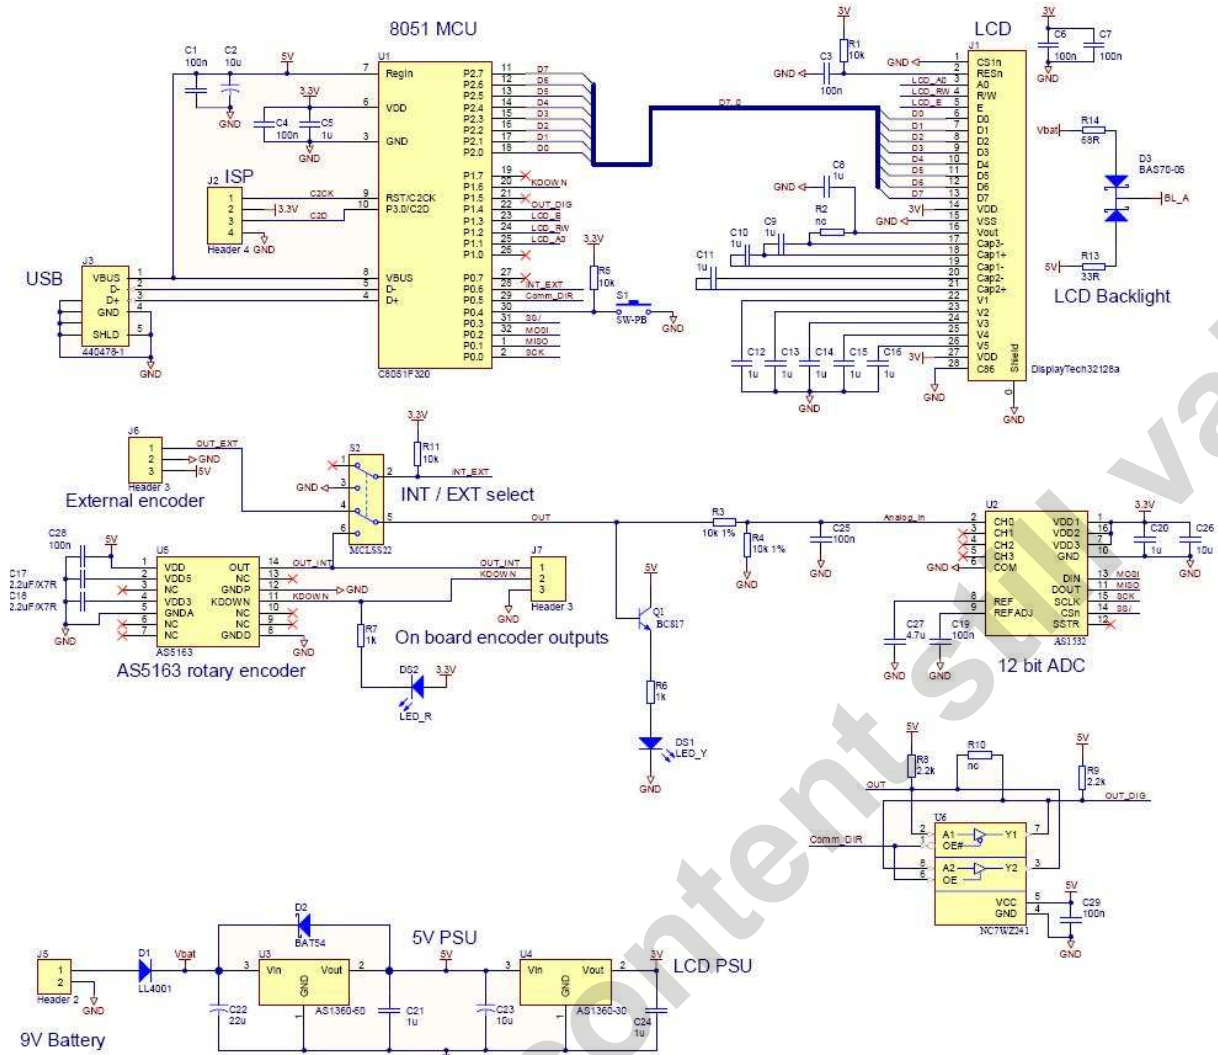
8051 MCU

C1 100n C2 10u 5V 7 U1 Regin 3.3V 6 VDD C4 100n C5 1u GND 3 GND GND

P2.7 11 D7
P2.6 12 D6
P2.5 13 D5
P2.4 14 D4
P2.3 15 D3
P2.2 16 D2
P2.1 17 D1
P2.0 18 D0

J2 ISP
1 2 3 4 Header 4 GND
C2CK 9 RST/C2CK
3.3V C2D 10 P3.0/C2D

P1.7 19
P1.6 20 KDOWN
P1.5 21
P1.4 22 OUT_DIG
P1.3 23 LCD_E
P1.2 24 LCD_RW
P1.1 25 LCD_A0
P1.0 26

USB
J3 VBUS 1 D- 2 D+ 3 GND 4 SHLD 5 440478-1 GND
8 VBUS 5 D- 4 D+

P0.7 27 INT_EXT
P0.6 28 Comm_DIR
P0.5 29
P0.4 30
P0.3 31 SS/
P0.2 32 MOSI
P0.1 1 MISO
P0.0 2 SCK
C8051F320

3.3V R5 10k S1 SW-PB GND

D7..0

LCD
3V R1 10k C3 100n GND GND
3V C6 100n C7 100n GND
J1
1 CS1n
2 RESn
LCD_A0 3 A0
LCD_RW 4 R/W
LCD_E 5 E
D0 6 D0
D1 7 D1
D2 8 D2
D3 9 D3
D4 10 D4
D5 11 D5
D6 12 D6
D7 13 D7
3V 14 VDD
GND 15 VSS
16 Vout
17 Cap3-
18 Cap1+
19 Cap1-
20 Cap2-
21 Cap2+
22 V1
23 V2
24 V3
25 V4
26 V5
3V 27 VDD
28 C86
Shield
0
GND
DisplayTech32128a

GND C8 1u
R2 nc
C10 1u C9 1u
C11 1u
C12 1u C13 1u C14 1u C15 1u C16 1u
GND GND

Vbat R14 68R
D3 BAS70-05
BL_A
5V R13 33R
LCD Backlight

J6 1 2 3 OUT_EXT GND 5V Header 3
External encoder
3.3V R11 10k
S2 1 2 INT_EXT 3 4 5 6 GND MCLSS22
INT / EXT select
OUT
R3 10k 1% R4 10k 1% C25 100n GND GND
Analog_in

U2
2 CH0
3 CH1
4 CH2
5 CH3
6 COM
GND
8 REF
9 REFADJ
VDD1 1
VDD2 16
VDD3 7
GND 10
DIN 13 MOSI
DOUT 11 MISO
SCLK 15 SCK
CSn 14 SS/
SSTR 12
AS1532
3.3V C20 1u C26 10u GND
C27 4.7u C19 100n GND GND
12 bit ADC

C28 100n 5V
C17 2.2uF/X7R
C18 2.2uF/X7R
U5
1 VDD
2 VDD5
3 NC
4 VDD3
5 GNDA
6 NC
7 NC
OUT 14
NC 13
GNDP 12
KDOWN 11
NC 10
NC 9
GNDD 8
AS5163
GND
OUT_INT
KDOWN
GND
GND
J7 OUT_INT 1 KDOWN 2 3 GND Header 3
R7 1k
On board encoder outputs
AS5163 rotary encoder
DS2 LED_R 3.3V

5V Q1 BC817
R6 1k
DS1 LED_Y
GND

5V R8 2.2k
R10 nc
5V R9 2.2k
OUT
OUT_DIG
U6
2 A1 OE# 1 Y1 7
Comm_DIR
8 A2 6 OE Y2 3
VCC 5 GND 4
5V C29 100n
NC7WZ241
GND

J5 1 2 Header 2 GND
9V Battery
D1 LL4001 Vbat
D2 BAT54
5V PSU
U3 3 Vin Vout 2 GND 1 AS1360-50
C22 22u
C21 1u
5V
C23 10u
U4 3 Vin Vout 2 GND 1 AS1360-30
3V
LCD PSU
C24 1u